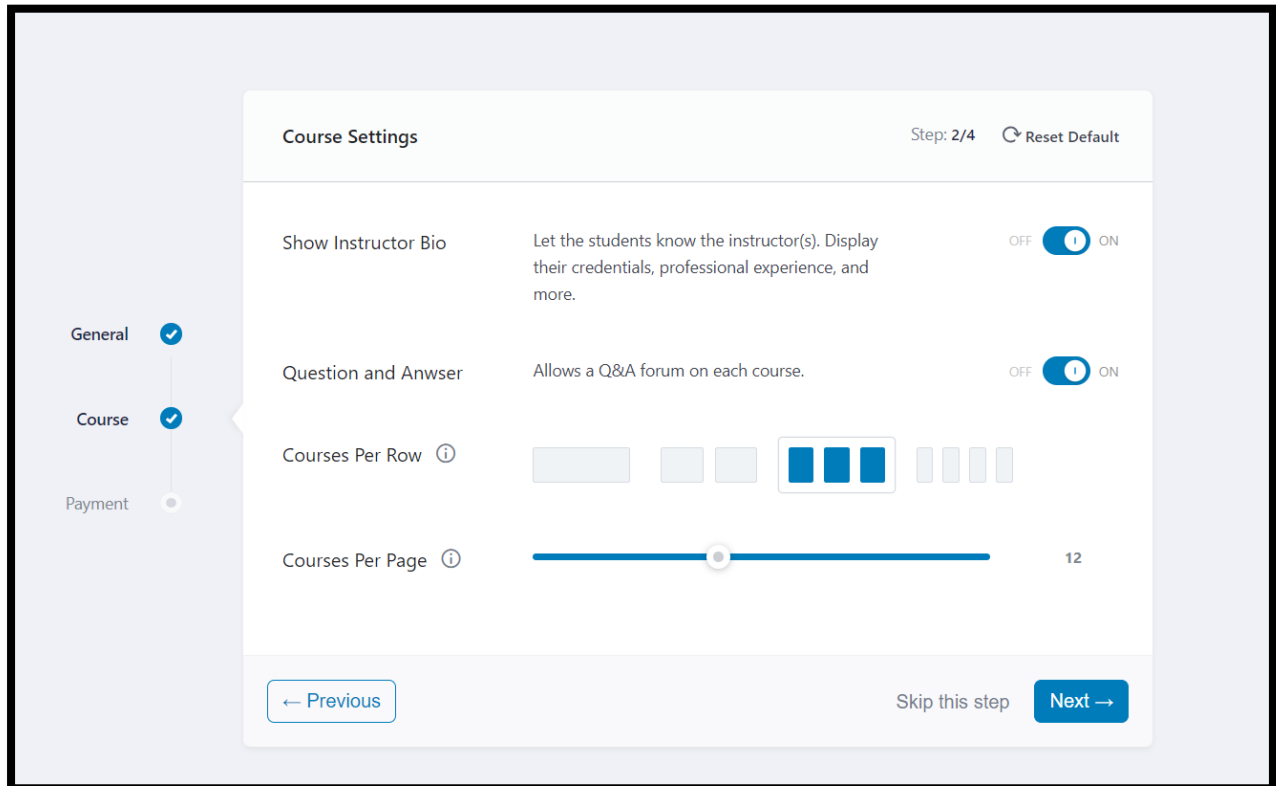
General

Course

Payment

Course Settings

Step: 2/4

Reset Default

Show Instructor Bio

Let the students know the instructor(s). Display their credentials, professional experience, and more.

OFF ON

Question and Anwser

Allows a Q&A forum on each course.

OFF ON

Courses Per Row

Courses Per Page

12

← Previous

Skip this step

Next →